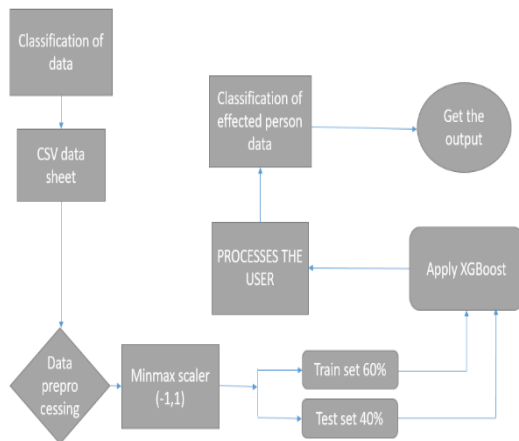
Classification of data

CSV data sheet

Data prepro cessing

Minmax scaler (-1,1)

Train set 60%

Test set 40%

Apply XGBoost

PROCESSES THE USER

Classification of effected person data

Get the output